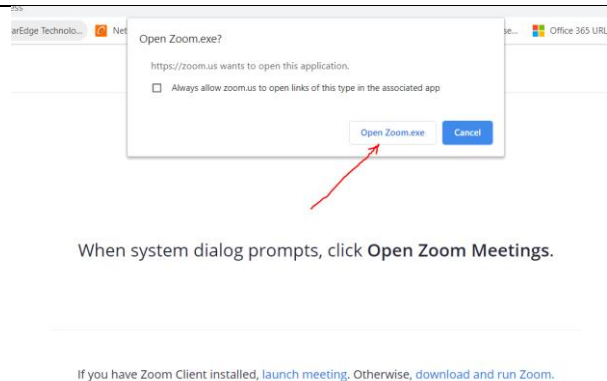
ss

arEdge Technolo... Net se... Office 365 URL

Open Zoom.exe?

https://zoom.us wants to open this application.

Always allow zoom.us to open links of this type in the associated app

Open Zoom.exe Cancel

When system dialog prompts, click **Open Zoom Meetings**.

If you have Zoom Client installed, launch meeting. Otherwise, download and run Zoom.